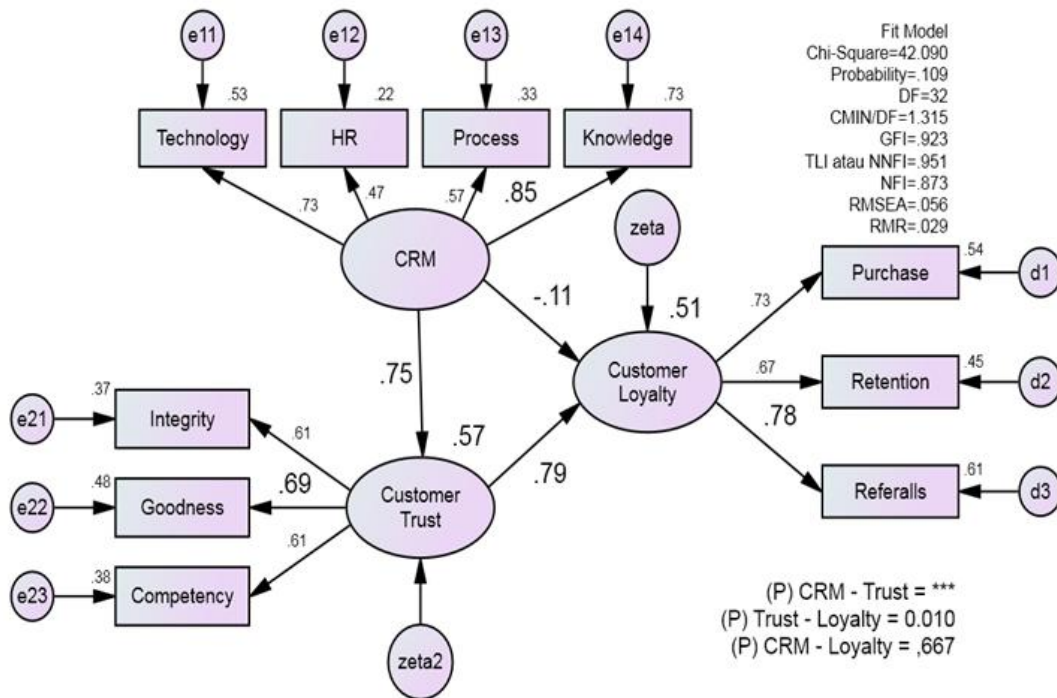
e11
e12
e13
e14

.53
.22
.33
.73

Technology
HR
Process
Knowledge

Fit Model
Chi-Square=42.090
Probability=.109
DF=32
CMIN/DF=1.315
GFI=.923
TLI atau NNFI=.951
NFI=.873
RMSEA=.056
RMR=.029

.73
.47
.57
.85

zeta

CRM

-.11
.51

.54
Purchase
d1

.73

Customer Loyalty

.67
.45
Retention
d2

.75

.37
e21
Integrity

.61

.57

.78

.48
e22
Goodness

.69

Customer Trust

.79

.61
Referalls
d3

.61

.38
e23
Competency

zeta2

(P) CRM - Trust = ***
(P) Trust - Loyalty = 0.010
(P) CRM - Loyalty = ,667